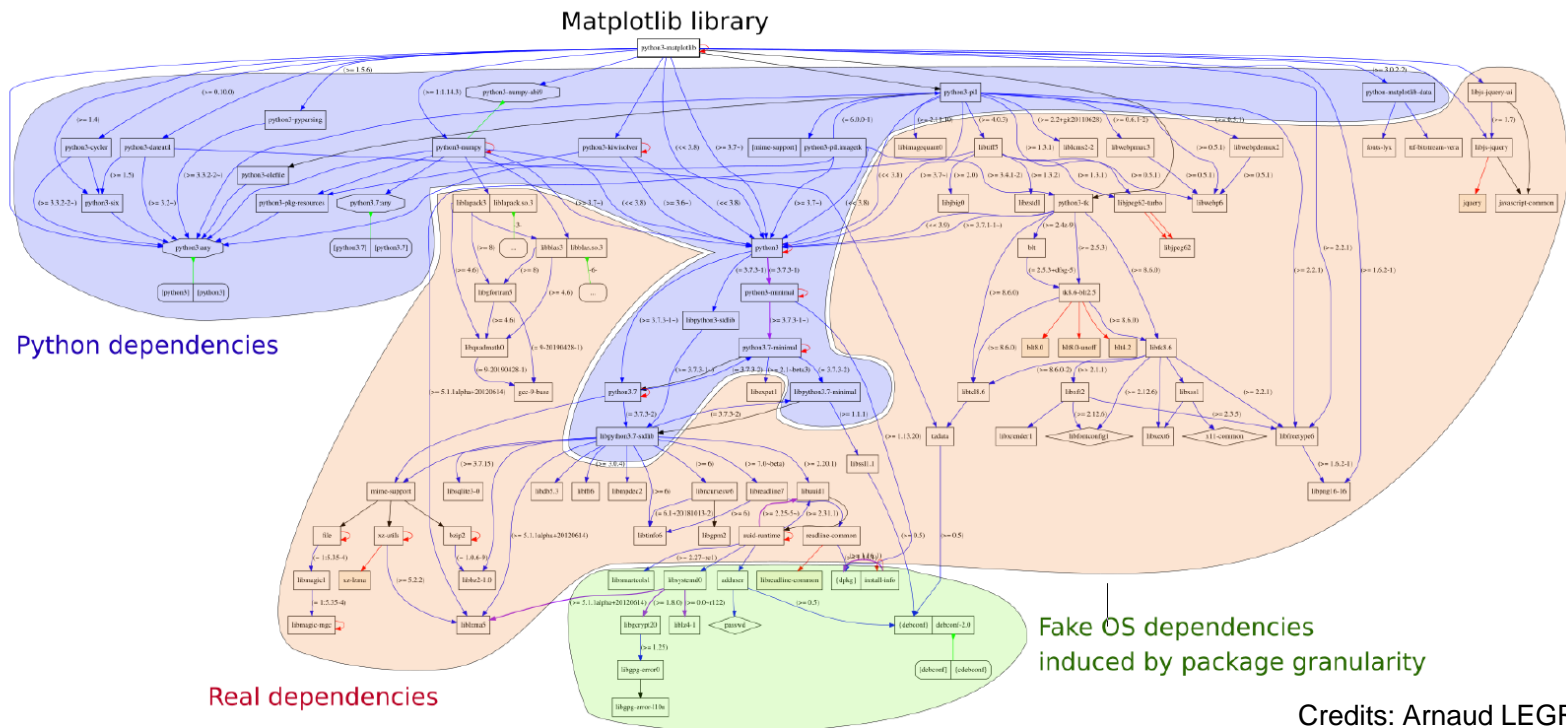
Matplotlib library

python3-matplotlib

Python dependencies

Real dependencies

Fake OS dependencies induced by package granularity

python3-numpy
python3-pil
python3-cycler
python3-dateutil
python3-six
python3-pyparsing
python3-kiwisolver
python3-numpy-abi9
python3-matplotlib-data
libjs-jquery-ui
libjs-jquery
jquery
javascript-common
fonts-lyx
ttf-bitstream-vera
python3-olefile
python3-pkg-resources
python3:any
python3
python3-minimal
python3.7-minimal
python3.7
libpython3.7-stdlib
libpython3-stdlib
libpython3.7-minimal
mime-support
file
xz-utils
bzip2
libmagic1
libmagic-mgc
liblzma5
libbz2-1.0
libsqlite3-0
libssl1.1
tzdata
libtiff5
libjpeg62-turbo
libjpeg62
libwebp6
libwebpmux3
libwebpdemux2
liblcms2-2
libimagequant0
libfreetype6
libpng16-16
libtcl8.6
libtk8.6
tk8.6-blt2.5
blt
python3-tk
libx11-6
libxext6
libxss1
x11-common
libfontconfig1
libxft2
libxrender1
libjbig0
libzstd1
liblapack3
libblas3
libgfortran5
libquadmath0
gcc-9-base
libexpat1
libdb5.3
libffi6
libgdbm6
libncursesw6
libreadline7
libtinfo6
libmpdec2
readline-common
mailcap
mime-support
libselinux1
libsystemd0
adduser
passwd
debconf
debconf-2.0
libgcrypt20
libgpg-error0
liblz4-1
libgpg-error-l10n
dpkg
install-info
libreadline-common

Credits: Arnaud LEGR